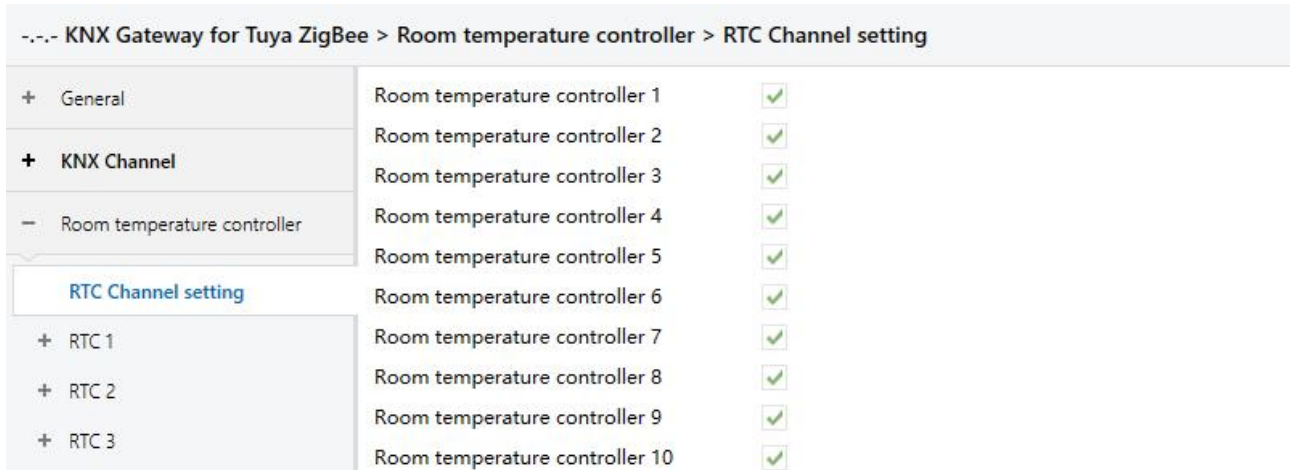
-.-.- KNX Gateway for Tuya ZigBee > Room temperature controller > RTC Channel setting

+ General

+ KNX Channel

− Room temperature controller

RTC Channel setting

+ RTC 1

+ RTC 2

+ RTC 3

Room temperature controller 1 ✓
Room temperature controller 2 ✓
Room temperature controller 3 ✓
Room temperature controller 4 ✓
Room temperature controller 5 ✓
Room temperature controller 6 ✓
Room temperature controller 7 ✓
Room temperature controller 8 ✓
Room temperature controller 9 ✓
Room temperature controller 10 ✓